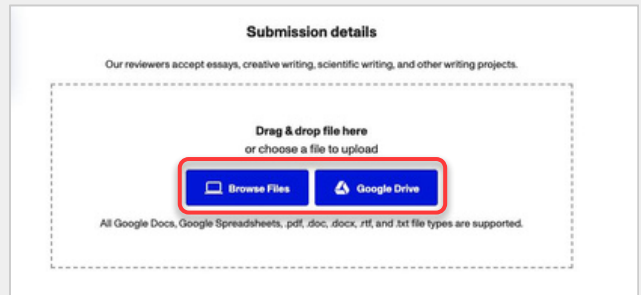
Submission details

Our reviewers accept essays, creative writing, scientific writing, and other writing projects.

Drag & drop file here
or choose a file to upload

Browse Files

Google Drive

All Google Docs, Google Spreadsheets, .pdf, .doc, .docx, .rtf, and .txt file types are supported.